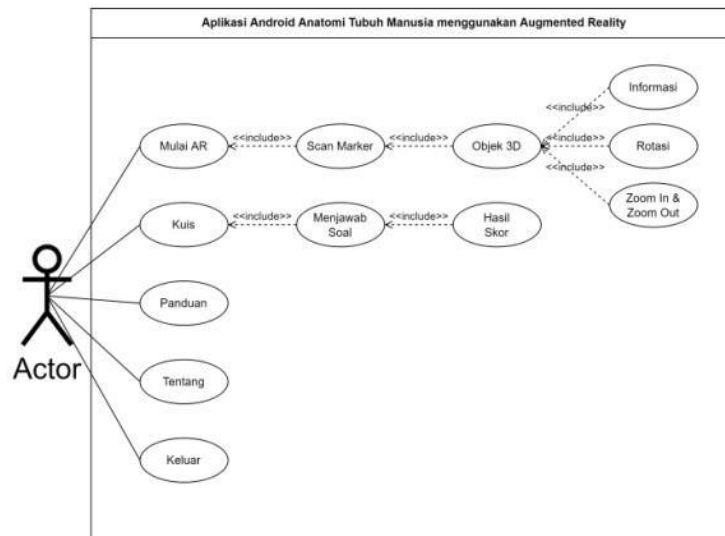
Aplikasi Android Anatomi Tubuh Manusia menggunakan Augmented Reality

Actor

Mulai AR

<<include>>

Scan Marker

<<include>>

Objek 3D

<<include>>

Informasi

<<include>>

Rotasi

<<include>>

Zoom In & Zoom Out

Kuis

<<include>>

Menjawab Soal

<<include>>

Hasil Skor

Panduan

Tentang

Keluar